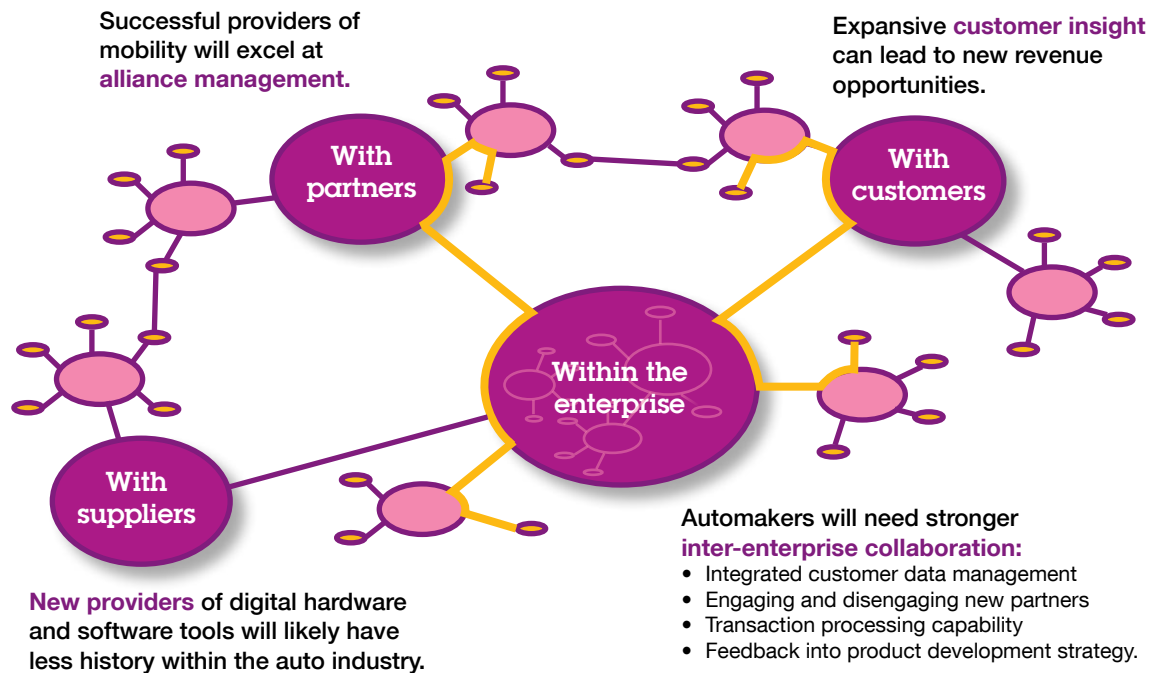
Successful providers of mobility will excel at alliance management.

Expansive customer insight can lead to new revenue opportunities.

With partners

With customers

Within the enterprise

With suppliers

Automakers will need stronger inter-enterprise collaboration:
• Integrated customer data management
• Engaging and disengaging new partners
• Transaction processing capability
• Feedback into product development strategy.

New providers of digital hardware and software tools will likely have less history within the auto industry.